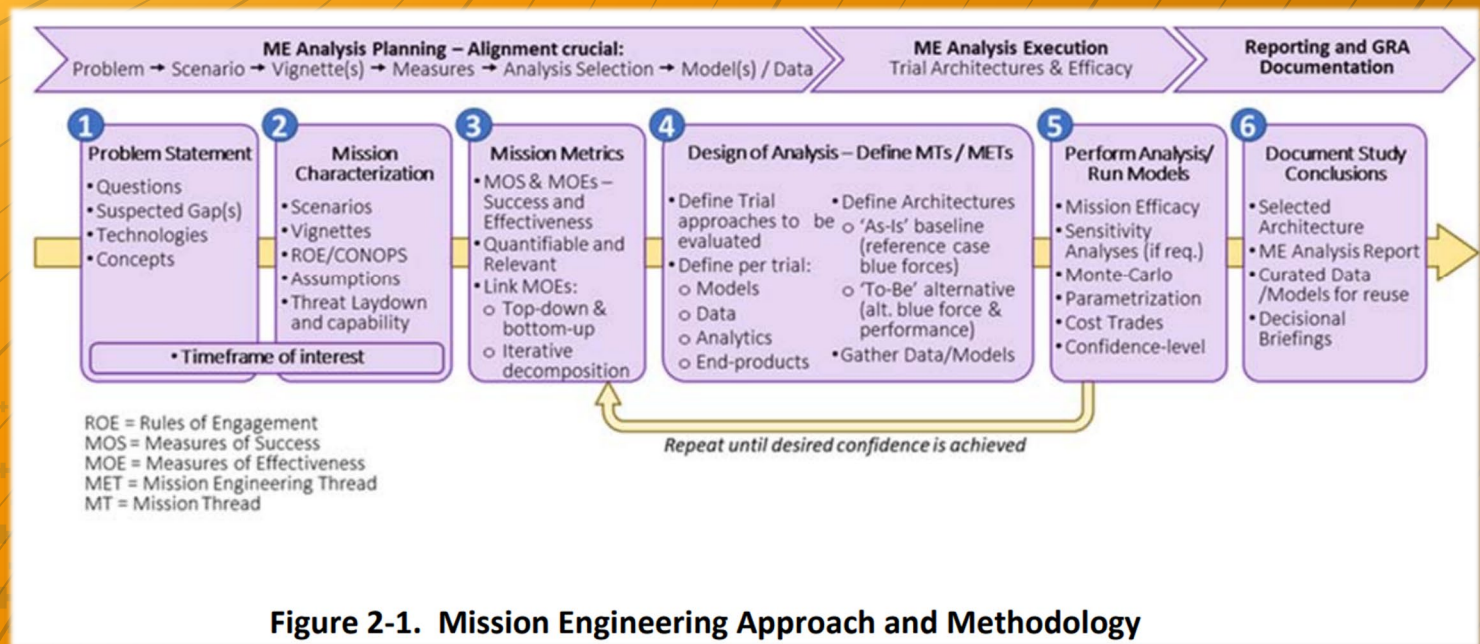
ME Analysis Planning – Alignment crucial:
Problem → Scenario → Vignette(s) → Measures → Analysis Selection → Model(s) / Data

ME Analysis Execution
Trial Architectures & Efficacy

Reporting and GRA Documentation

1
Problem Statement
• Questions
• Suspected Gap(s)
• Technologies
• Concepts

2
Mission Characterization
• Scenarios
• Vignettes
• ROE/CONOPS
• Assumptions
• Threat Laydown and capability

• Timeframe of interest

3
Mission Metrics
• MOS & MOEs – Success and Effectiveness
• Quantifiable and Relevant
• Link MOEs:
o Top-down & bottom-up
o Iterative decomposition

4
Design of Analysis – Define MTs / METs
• Define Trial approaches to be evaluated
• Define per trial:
o Models
o Data
o Analytics
o End-products
• Define Architectures
o 'As-Is' baseline (reference case blue forces)
o 'To-Be' alternative (alt. blue force & performance)
• Gather Data/Models

5
Perform Analysis/ Run Models
• Mission Efficacy
• Sensitivity Analyses (if req.)
• Monte-Carlo
• Parametrization
• Cost Trades
• Confidence-level

6
Document Study Conclusions
• Selected Architecture
• ME Analysis Report
• Curated Data /Models for reuse
• Decisional Briefings

Repeat until desired confidence is achieved

ROE = Rules of Engagement
MOS = Measures of Success
MOE = Measures of Effectiveness
MET = Mission Engineering Thread
MT = Mission Thread

Figure 2-1. Mission Engineering Approach and Methodology